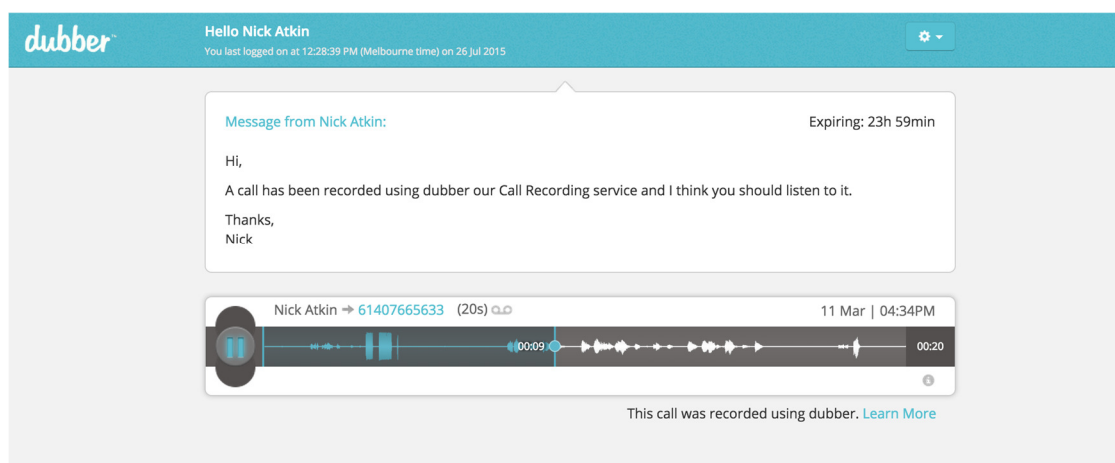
dubber™

Hello Nick Atkin
You last logged on at 12:28:39 PM (Melbourne time) on 26 Jul 2015

Message from Nick Atkin:

Expiring: 23h 59min

Hi,

A call has been recorded using dubber our Call Recording service and I think you should listen to it.

Thanks,
Nick

Nick Atkin → 61407665633 (20s)

11 Mar | 04:34PM

00:09

00:20

This call was recorded using dubber. Learn More